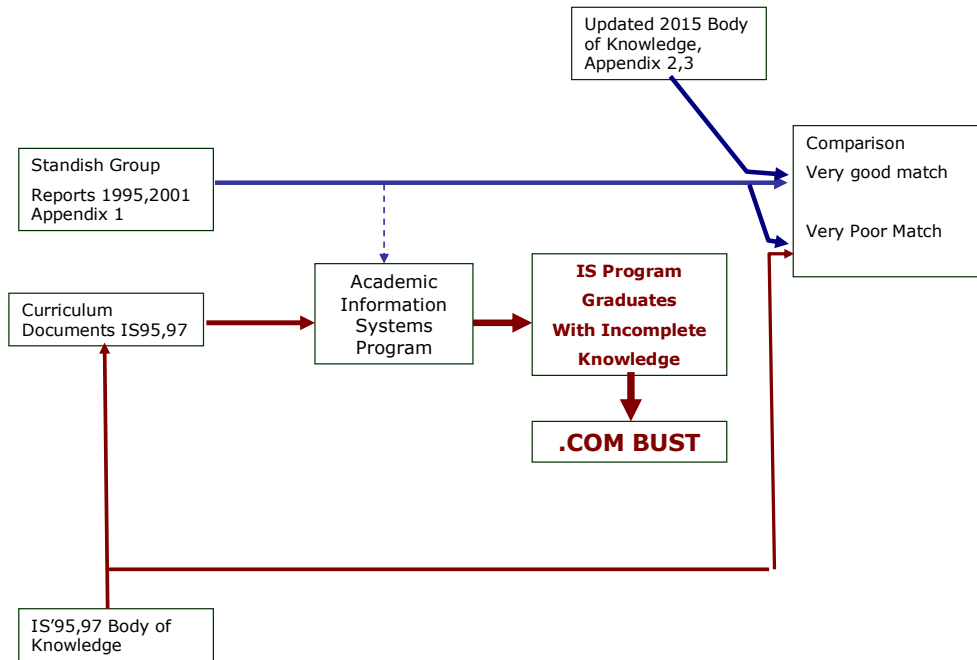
Updated 2015 Body of Knowledge, Appendix 2,3

Standish Group

Reports 1995,2001 Appendix 1

Comparison

Very good match

Very Poor Match

Curriculum Documents IS95,97

Academic Information Systems Program

IS Program Graduates With Incomplete Knowledge

.COM BUST

IS’95,97 Body of Knowledge